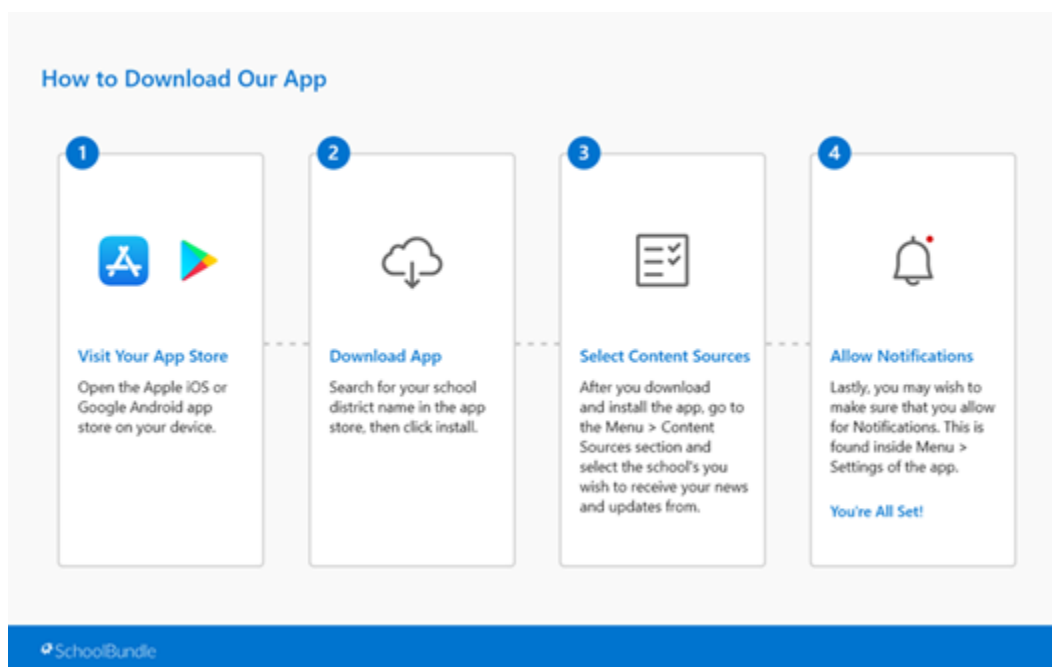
How to Download Our App

1

Visit Your App Store

Open the Apple iOS or Google Android app store on your device.

2

Download App

Search for your school district name in the app store, then click install.

3

Select Content Sources

After you download and install the app, go to the Menu > Content Sources section and select the school's you wish to receive your news and updates from.

4

Allow Notifications

Lastly, you may wish to make sure that you allow for Notifications. This is found inside Menu > Settings of the app.

You're All Set!

SchoolBundle